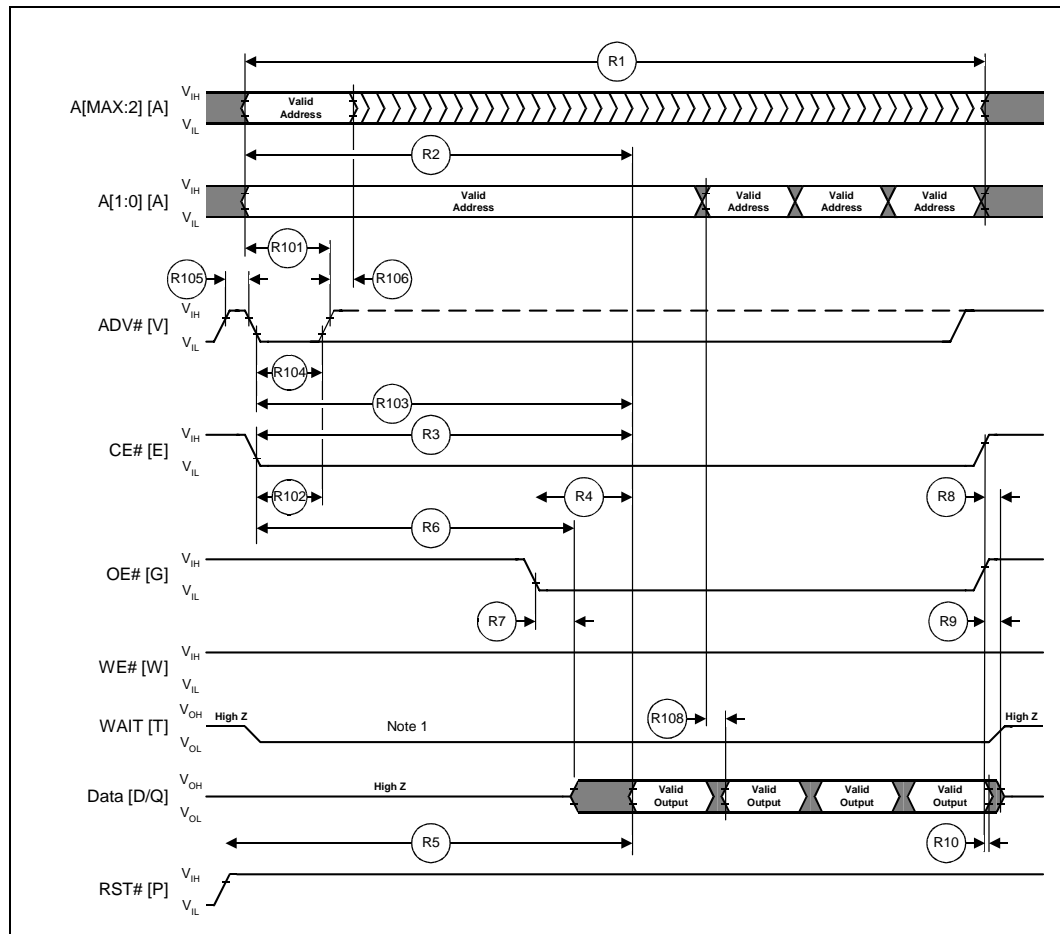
R1

A[MAX:2] [A] $V_{IH}$ $V_{IL}$ Valid Address

R2

A[1:0] [A] $V_{IH}$ $V_{IL}$ Valid Address Valid Address Valid Address Valid Address

R101

R105 R106

ADV# [V] $V_{IH}$ $V_{IL}$

R104

R103

CE# [E] $V_{IH}$ $V_{IL}$ R3

R102 R4 R8

R6

OE# [G] $V_{IH}$ $V_{IL}$

R7 R9

WE# [W] $V_{IH}$ $V_{IL}$

WAIT [T] $V_{OH}$ $V_{OL}$ High Z Note 1 R108 High Z

Data [D/Q] $V_{OH}$ $V_{OL}$ High Z Valid Output Valid Output Valid Output Valid Output

R5 R10

RST# [P] $V_{IH}$ $V_{IL}$